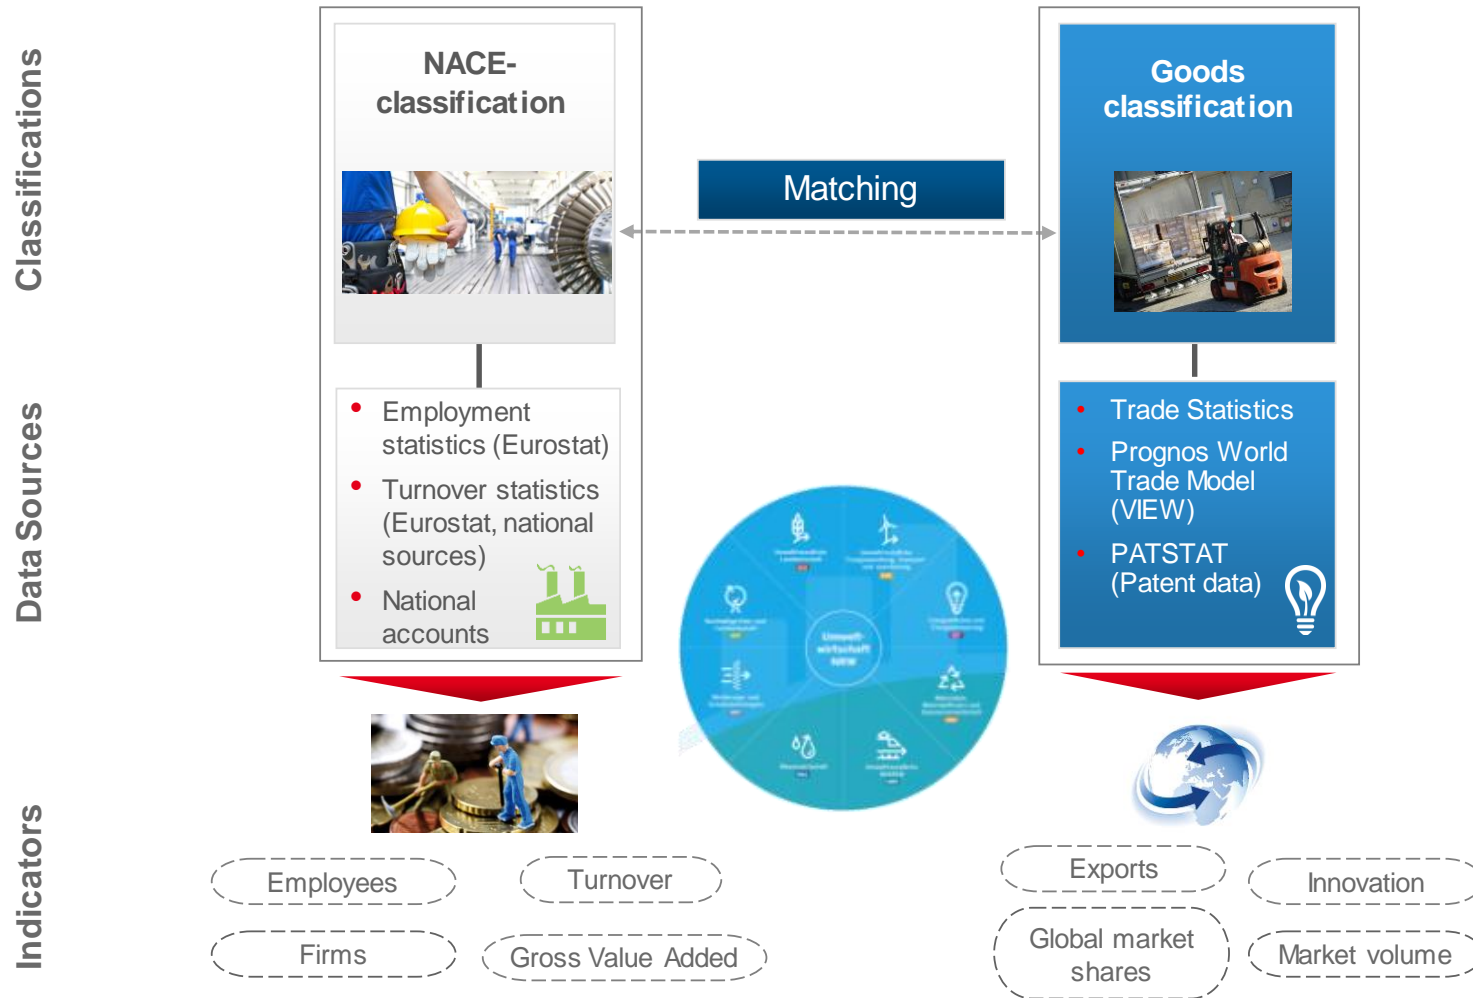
Classifications

Data Sources

Indicators

NACE-classification

Matching

Goods classification

• Employment statistics (Eurostat)
• Turnover statistics (Eurostat, national sources)
• National accounts

• Trade Statistics
• Prognos World Trade Model (VIEW)
• PATSTAT (Patent data)

Umweltwirtschaft NRW

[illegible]

Employees

Turnover

Firms

Gross Value Added

Exports

Innovation

Global market shares

Market volume